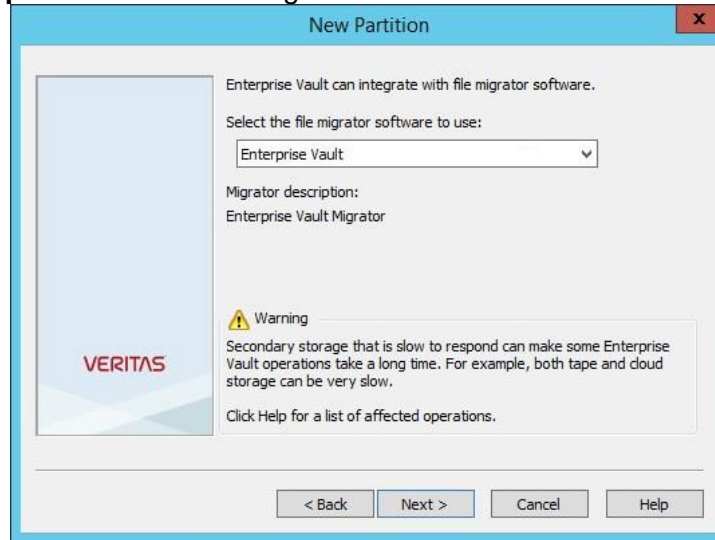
New Partition

x

Enterprise Vault can integrate with file migrator software.

Select the file migrator software to use:

Enterprise Vault

Migrator description:
Enterprise Vault Migrator

VERITAS

Warning

Secondary storage that is slow to respond can make some Enterprise Vault operations take a long time. For example, both tape and cloud storage can be very slow.

Click Help for a list of affected operations.

< Back

Next >

Cancel

Help